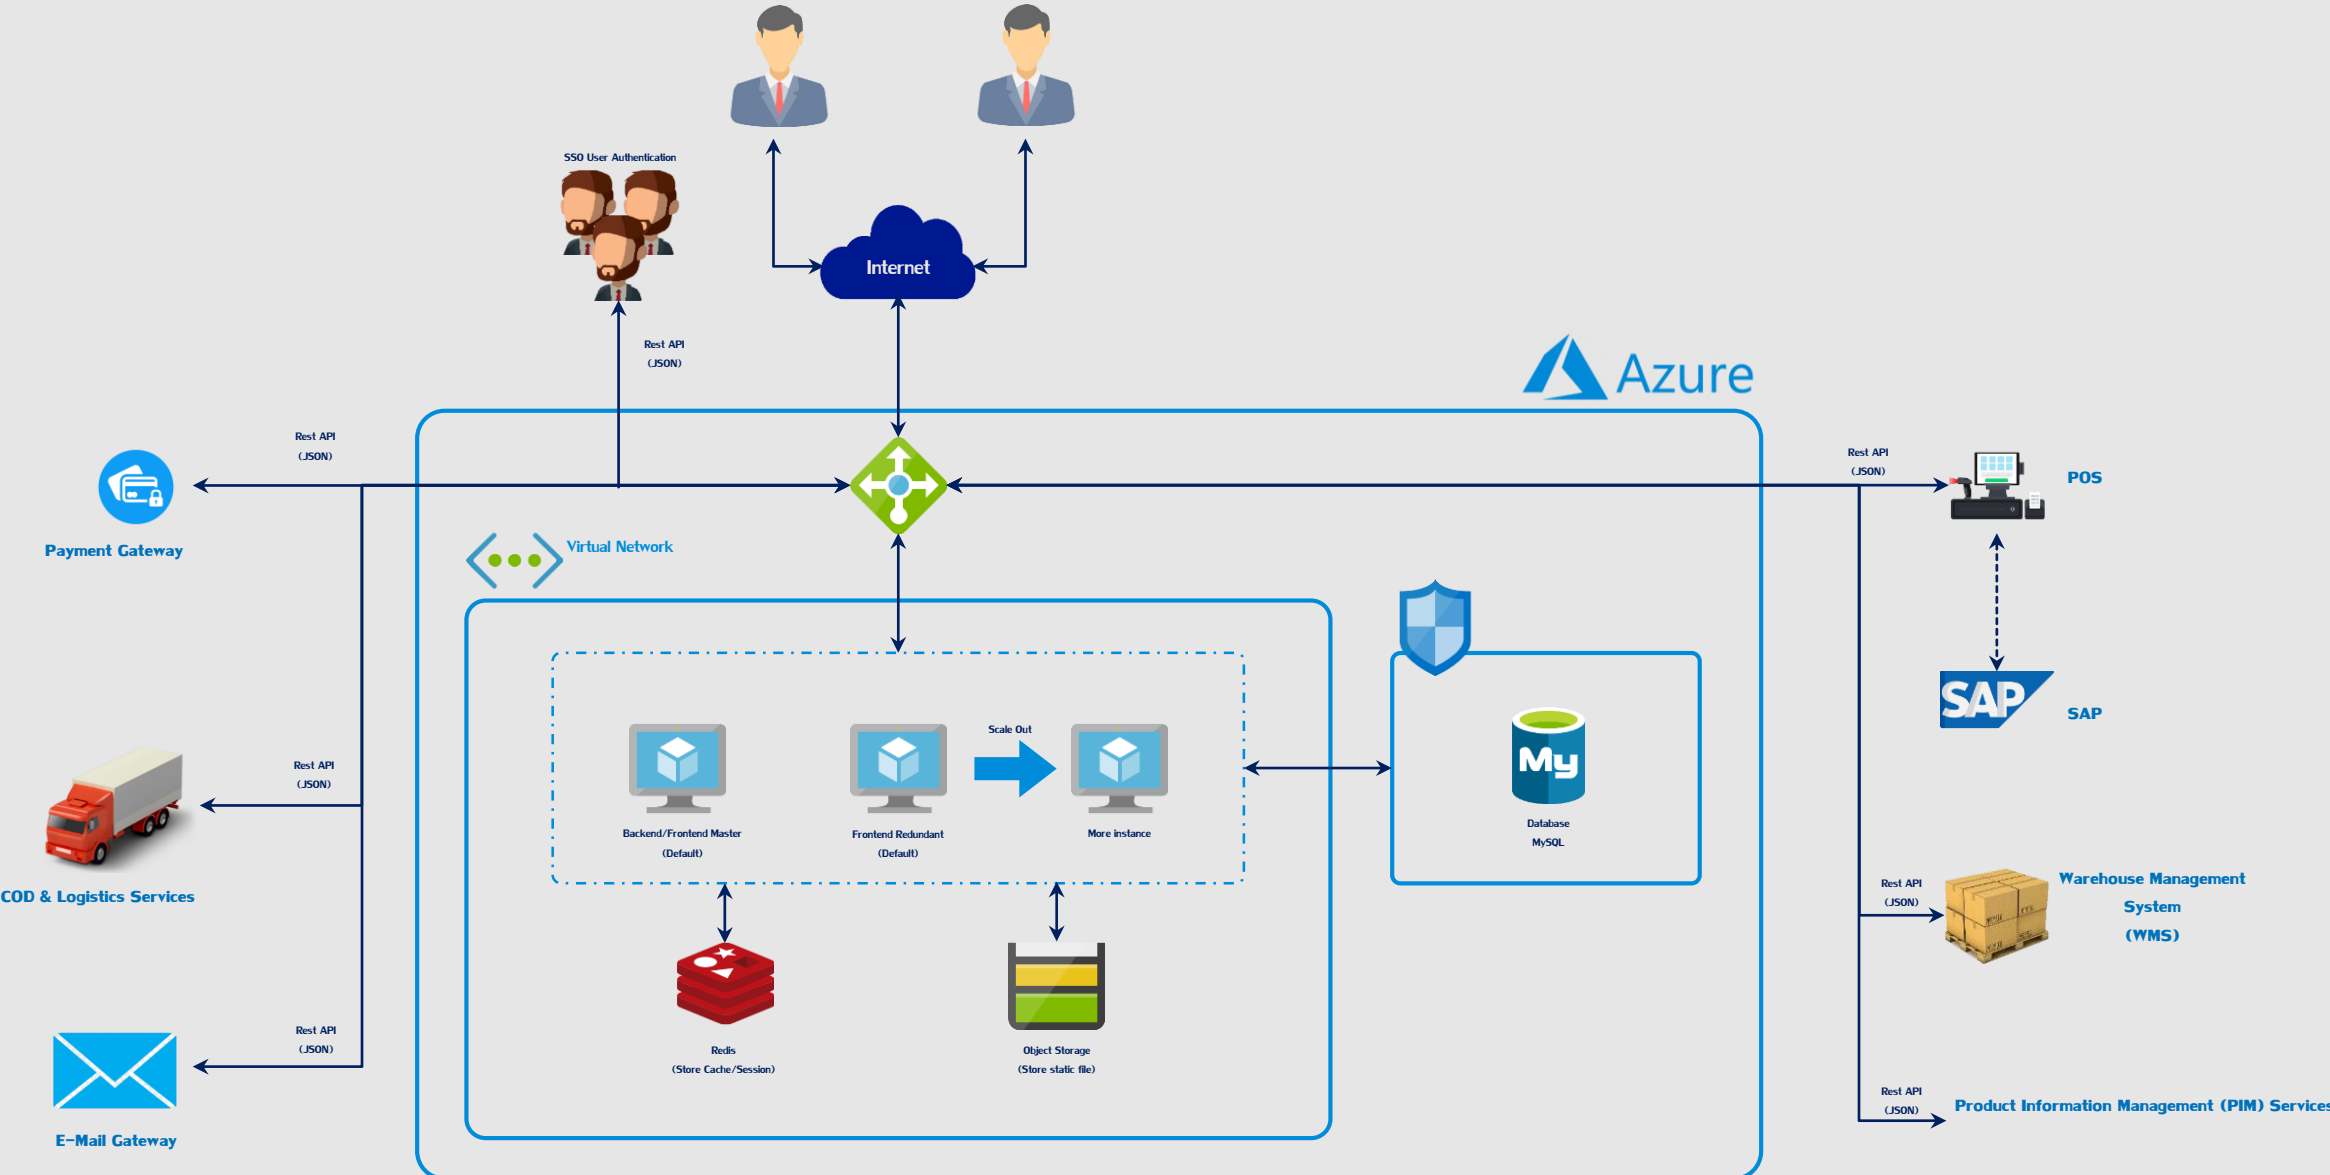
SSO User Authentication

Internet

Rest API
(JSON)

Azure

Rest API
(JSON)

Payment Gateway

Virtual Network

Rest API
(JSON)

POS

SAP

SAP

Scale Out

Backend/Frontend Master
(Default)

Frontend Redundant
(Default)

More instance

My

Database
MySQL

Rest API
(JSON)

COD & Logistics Services

Rest API
(JSON)

Warehouse Management System (WMS)

Redis
(Store Cache/Session)

Object Storage
(Store static file)

Rest API
(JSON)

E-Mail Gateway

Rest API
(JSON)

Product Information Management (PIM) Services